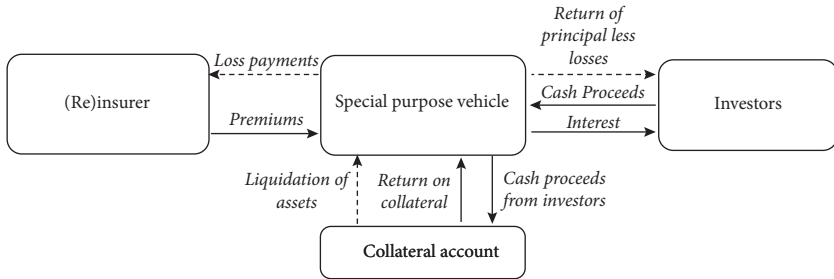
Return of principal less losses

Loss payments

(Re)insurer

Premiums

Special purpose vehicle

Cash Proceeds

Interest

Investors

Liquidation of assets

Return on collateral

Cash proceeds from investors

Collateral account